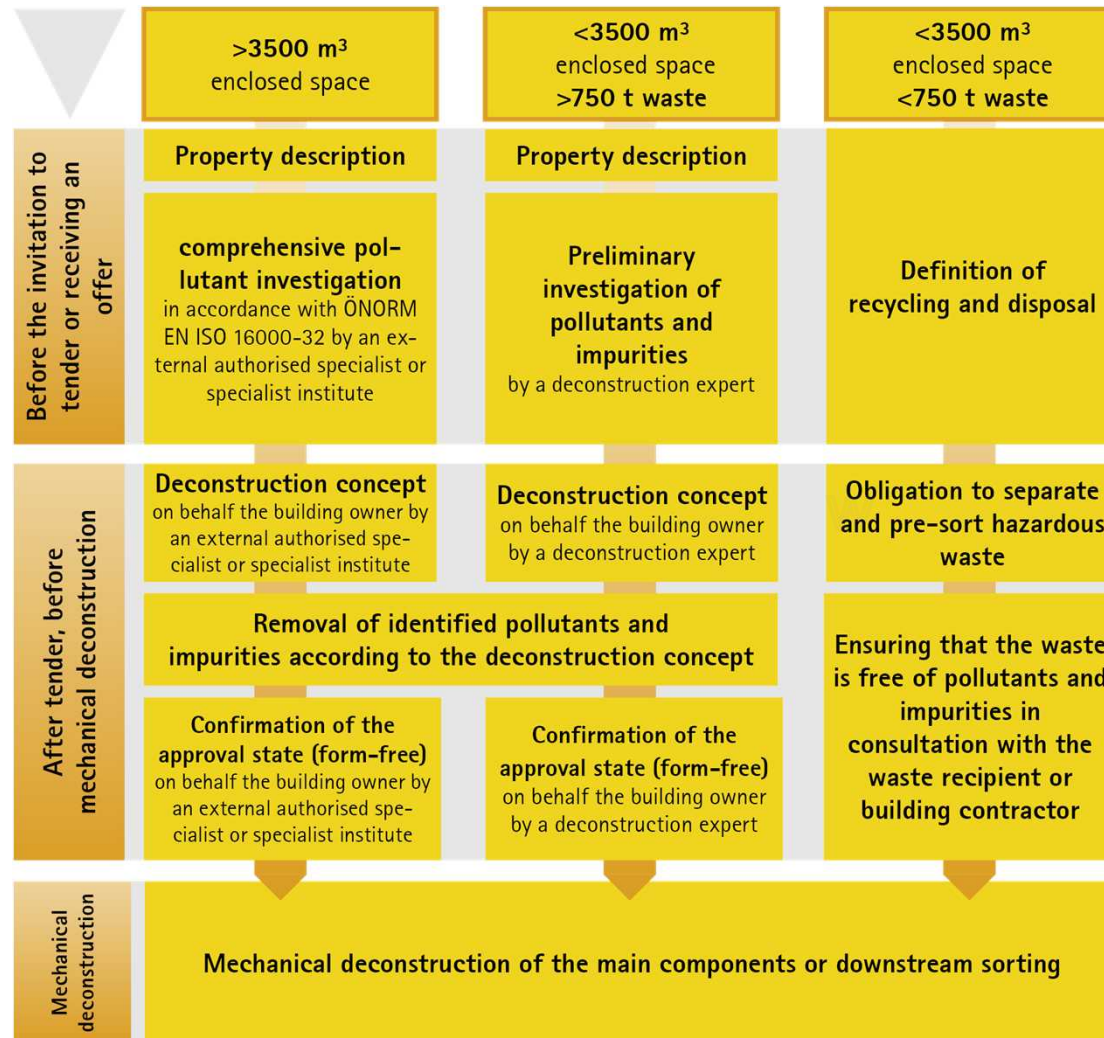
$>3500$ m$^3$ enclosed space

$<3500$ m$^3$ enclosed space $>750$ t waste

$<3500$ m$^3$ enclosed space $<750$ t waste

Before the invitation to tender or receiving an offer

Property description

comprehensive pollutant investigation in accordance with ÖNORM EN ISO 16000-32 by an external authorised specialist or specialist institute

Property description

Preliminary investigation of pollutants and impurities by a deconstruction expert

Definition of recycling and disposal

After tender, before mechanical deconstruction

Deconstruction concept on behalf the building owner by an external authorised specialist or specialist institute

Deconstruction concept on behalf the building owner by a deconstruction expert

Obligation to separate and pre-sort hazardous waste

Removal of identified pollutants and impurities according to the deconstruction concept

Ensuring that the waste is free of pollutants and impurities in consultation with the waste recipient or building contractor

Confirmation of the approval state (form-free) on behalf the building owner by an external authorised specialist or specialist institute

Confirmation of the approval state (form-free) on behalf the building owner by a deconstruction expert

Mechanical deconstruction

Mechanical deconstruction of the main components or downstream sorting